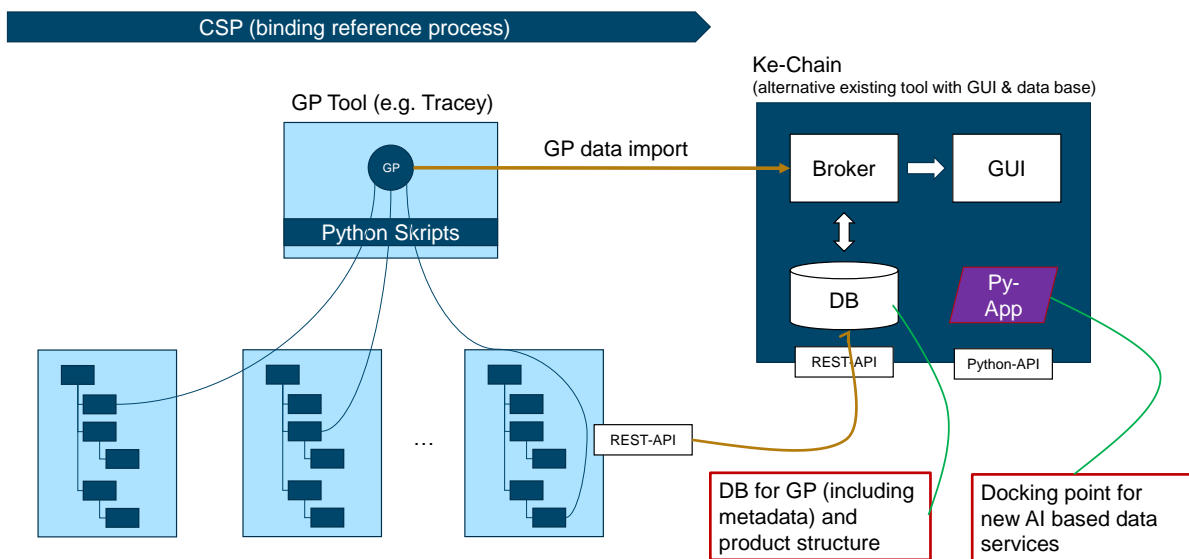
CSP (binding reference process)

GP Tool (e.g. Tracey)

GP

Python Skripts

GP data import

Ke-Chain
(alternative existing tool with GUI & data base)

Broker

GUI

DB

Py-App

REST-API

Python-API

…

REST-API

DB for GP (including metadata) and product structure

Docking point for new AI based data services